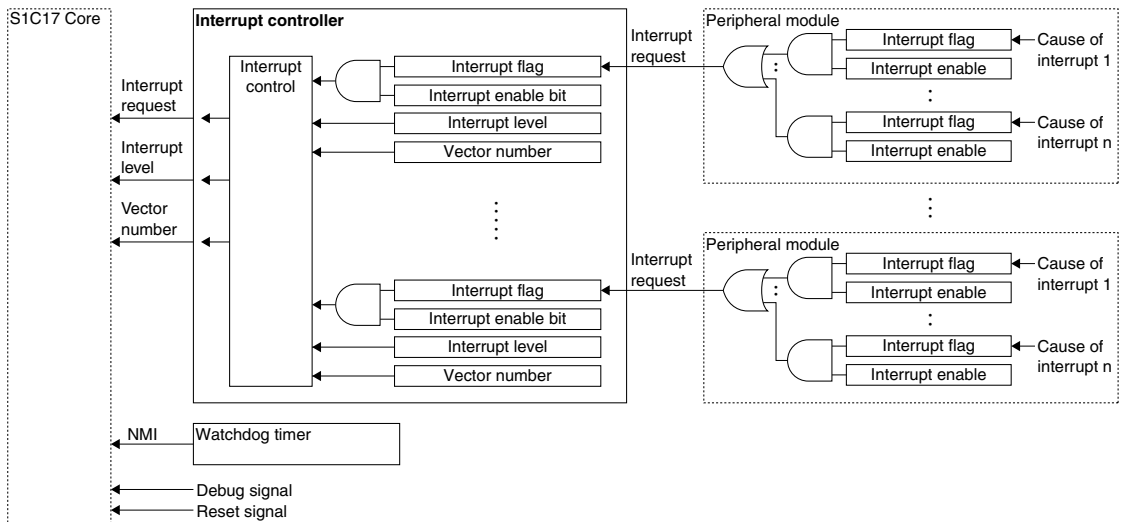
S1C17 Core

Interrupt controller

Interrupt request

Interrupt level

Vector number

Interrupt control

Interrupt flag
Interrupt enable bit
Interrupt level
Vector number

Interrupt flag
Interrupt enable bit
Interrupt level
Vector number

Interrupt request

Peripheral module
Interrupt flag
Interrupt enable
Cause of interrupt 1
Interrupt flag
Interrupt enable
Cause of interrupt n

Interrupt request

Peripheral module
Interrupt flag
Interrupt enable
Cause of interrupt 1
Interrupt flag
Interrupt enable
Cause of interrupt n

NMI
Watchdog timer

Debug signal
Reset signal